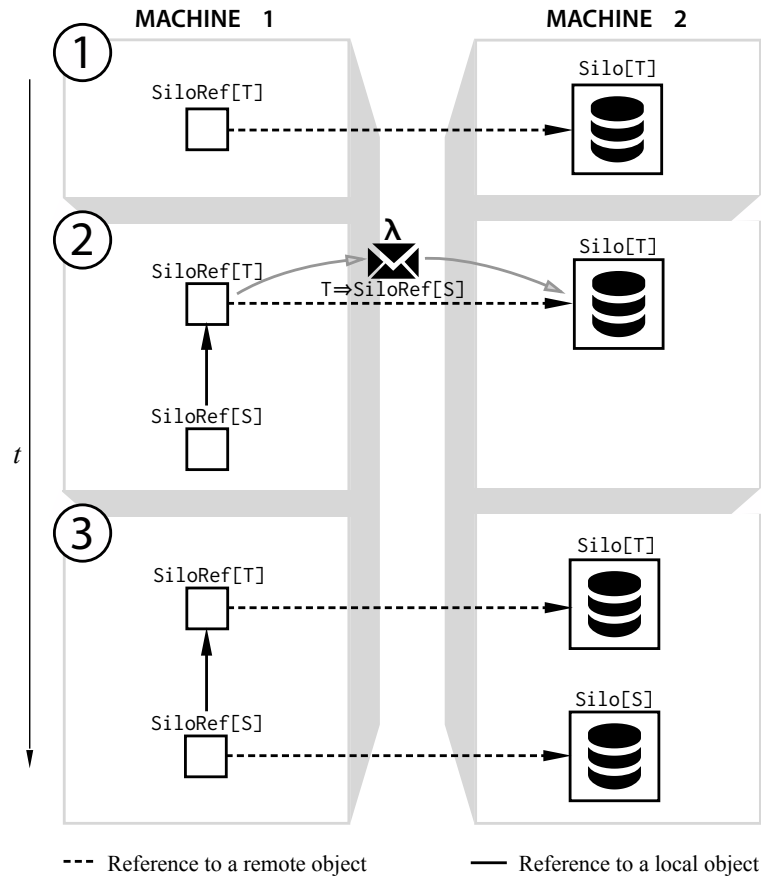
MACHINE 1

MACHINE 2

1

SiloRef[T]

Silo[T]

2

SiloRef[T]

$\lambda$

T⇒SiloRef[S]

Silo[T]

SiloRef[S]

$t$

3

SiloRef[T]

Silo[T]

SiloRef[S]

Silo[S]

Reference to a remote object

Reference to a local object